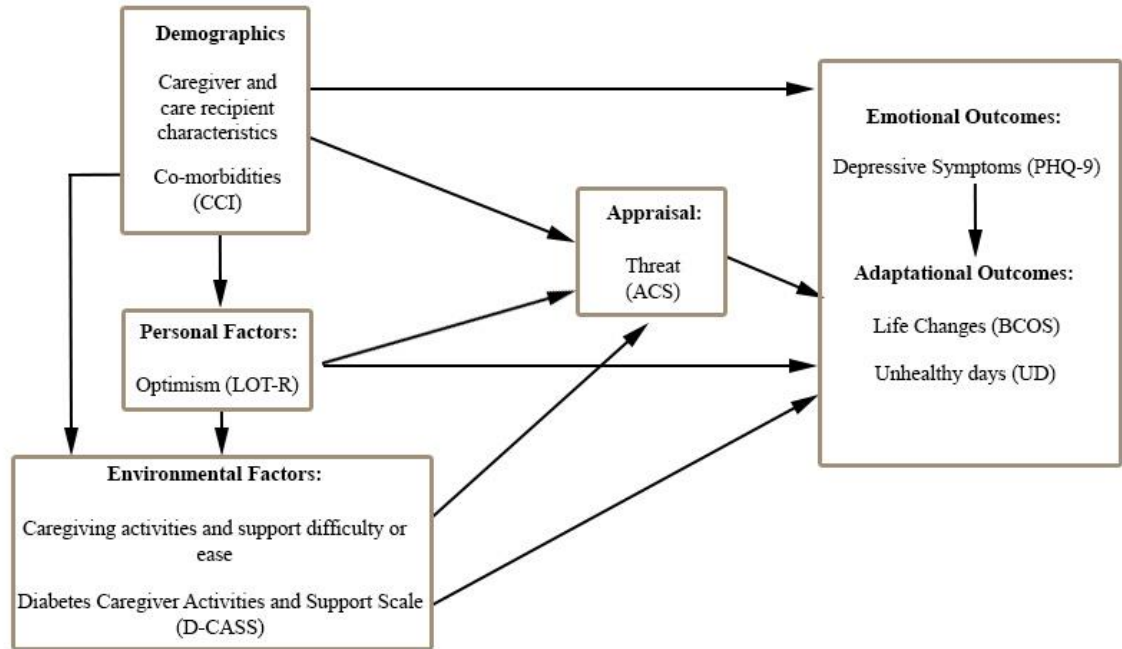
Demographics

Caregiver and care recipient characteristics

Co-morbidities (CCI)

Personal Factors:

Optimism (LOT-R)

Environmental Factors:

Caregiving activities and support difficulty or ease

Diabetes Caregiver Activities and Support Scale (D-CASS)

Appraisal:

Threat (ACS)

Emotional Outcomes:

Depressive Symptoms (PHQ-9)

Adaptational Outcomes:

Life Changes (BCOS)

Unhealthy days (UD)